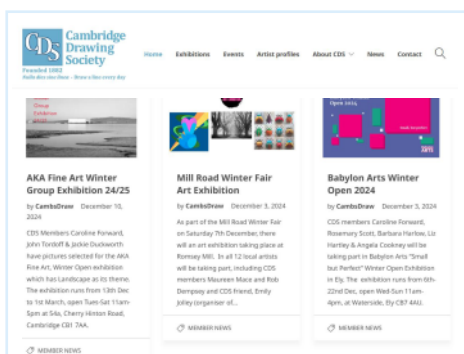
CDS Cambridge Drawing Society
Founded 1882
Nulla dies sine linea – Draw a line every day

Home Exhibitions Events Artist profiles About CDS News Contact

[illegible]

AKA Fine Art Winter Group Exhibition 24/25

by CambsDraw December 10, 2024

CDS Members Caroline Forward, John Tordoff & Jackie Duckworth have pictures selected for the AKA Fine Art, Winter Open exhibition which has Landscape as its theme. The exhibition runs from 13th Dec to 1st March, open Tues-Sat 11am-5pm at 54a, Cherry Hinton Road, Cambridge CB1 7AA.

MEMBER NEWS

Mill Road Winter Fair Art Exhibition

by CambsDraw December 3, 2024

As part of the Mill Road Winter Fair on Saturday 7th December, there will an art exhibition taking place at Romsey Mill. In all 12 local artists will be taking part, including CDS members Maureen Mace and Rob Dempsey and CDS friend, Emily Jolley (organiser of...

MEMBER NEWS

Open 2024

Babylon Arts Winter Open 2024

by CambsDraw December 3, 2024

CDS members Caroline Forward, Rosemary Scott, Barbara Harlow, Liz Hartley & Angela Cookney will be taking part in Babylon Arts "Small but Perfect" Winter Open Exhibition in Ely. The exhibition runs from 6th-22nd Dec, open Wed-Sun 11am-4pm, at Waterside, Ely CB7 4AU.

MEMBER NEWS